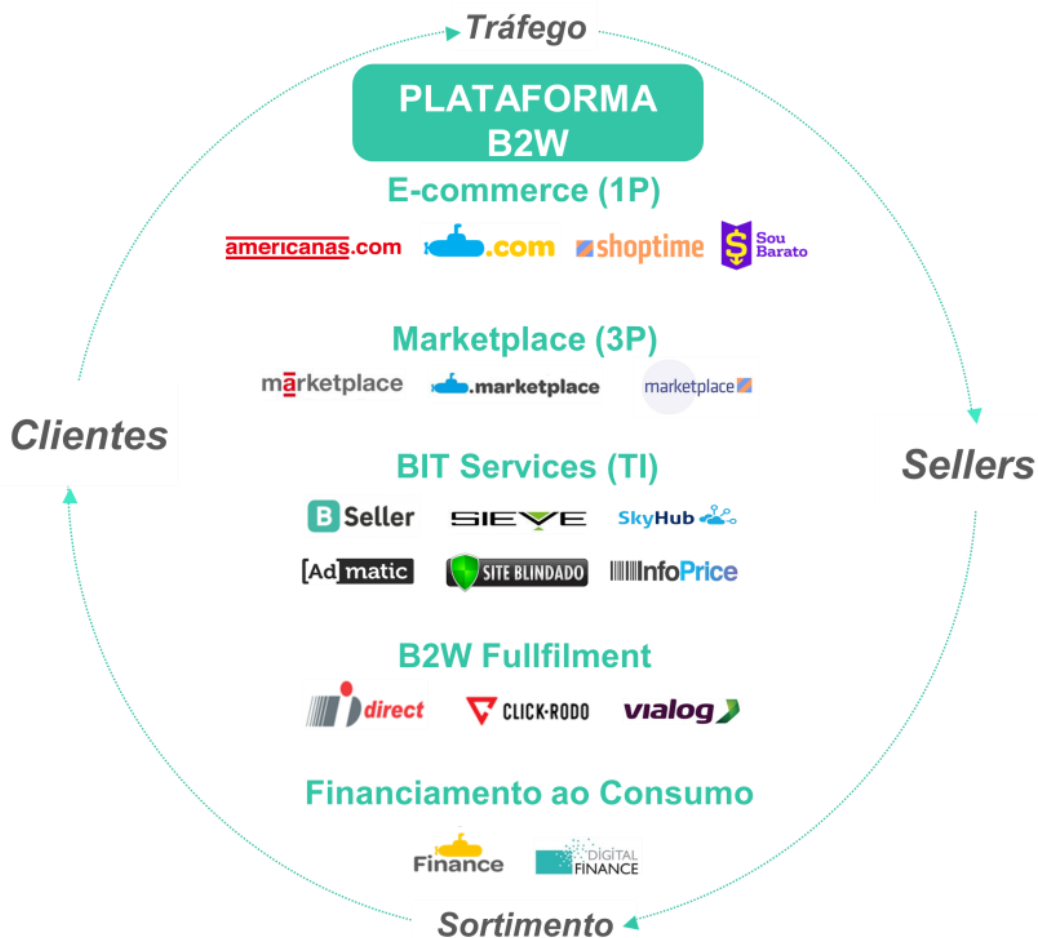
Tráfego

PLATAFORMA B2W

E-commerce (1P)

americanas.com .com shoptime Sou Barato

Marketplace (3P)

marketplace .marketplace marketplace

Clientes

Sellers

BIT Services (TI)

B Seller SIEVE SkyHub

[Ad] matic SITE BLINDADO InfoPrice

B2W Fullfilment

direct CLICK-RODO vialog

Financiamento ao Consumo

Finance DIGITAL FINANCE

Sortimento